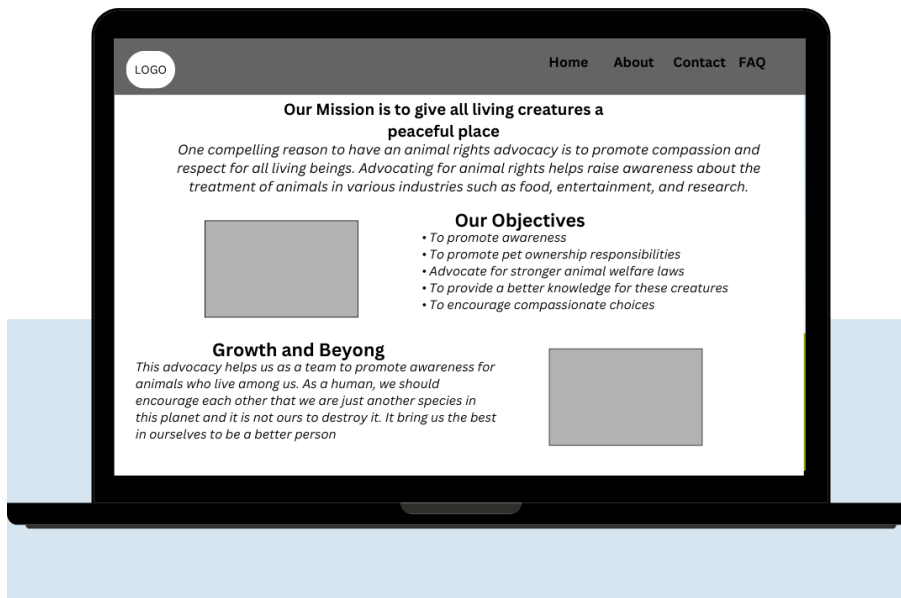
LOGO

Home About Contact FAQ

Our Mission is to give all living creatures a peaceful place

One compelling reason to have an animal rights advocacy is to promote compassion and respect for all living beings. Advocating for animal rights helps raise awareness about the treatment of animals in various industries such as food, entertainment, and research.

Our Objectives

• To promote awareness
• To promote pet ownership responsibilities
• Advocate for stronger animal welfare laws
• To provide a better knowledge for these creatures
• To encourage compassionate choices

Growth and Beyong

This advocacy helps us as a team to promote awareness for animals who live among us. As a human, we should encourage each other that we are just another species in this planet and it is not ours to destroy it. It bring us the best in ourselves to be a better person